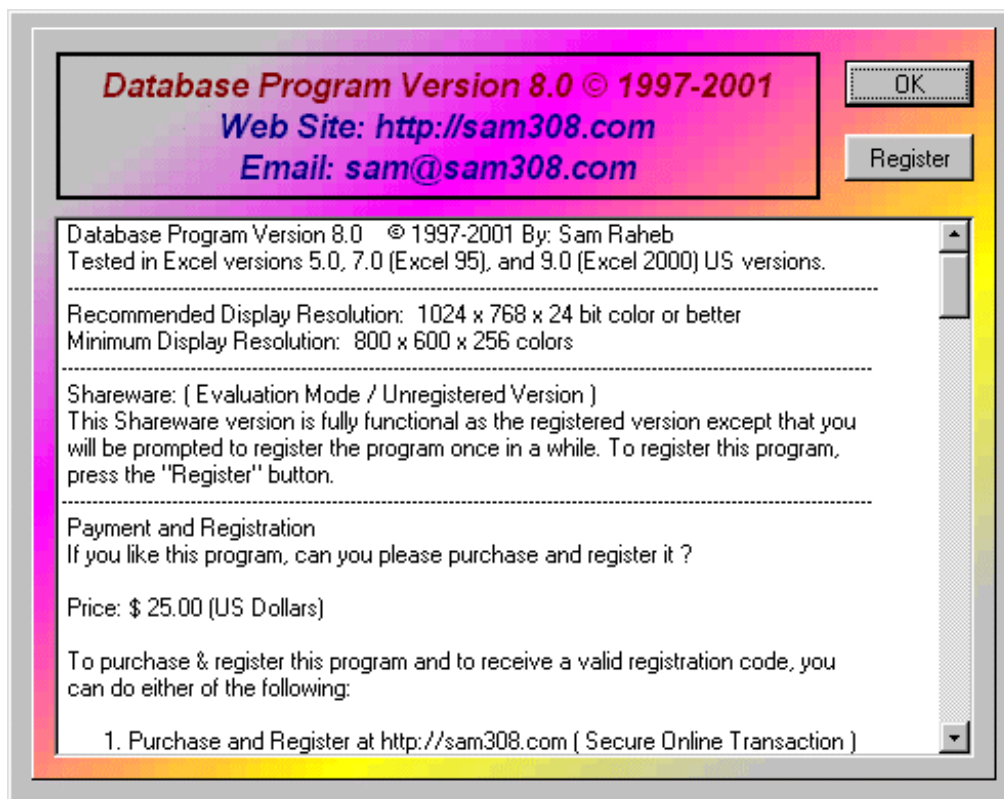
Database Program Version 8.0 © 1997-2001
Web Site: http://sam308.com
Email: sam@sam308.com

OK

Register

Database Program Version 8.0 © 1997-2001 By: Sam Raheb
Tested in Excel versions 5.0, 7.0 (Excel 95), and 9.0 (Excel 2000) US versions.

Recommended Display Resolution: 1024 x 768 x 24 bit color or better
Minimum Display Resolution: 800 x 600 x 256 colors

Shareware: ( Evaluation Mode / Unregistered Version )
This Shareware version is fully functional as the registered version except that you will be prompted to register the program once in a while. To register this program, press the "Register" button.

Payment and Registration
If you like this program, can you please purchase and register it ?

Price: $ 25.00 (US Dollars)

To purchase & register this program and to receive a valid registration code, you can do either of the following:

1. Purchase and Register at http://sam308.com ( Secure Online Transaction )